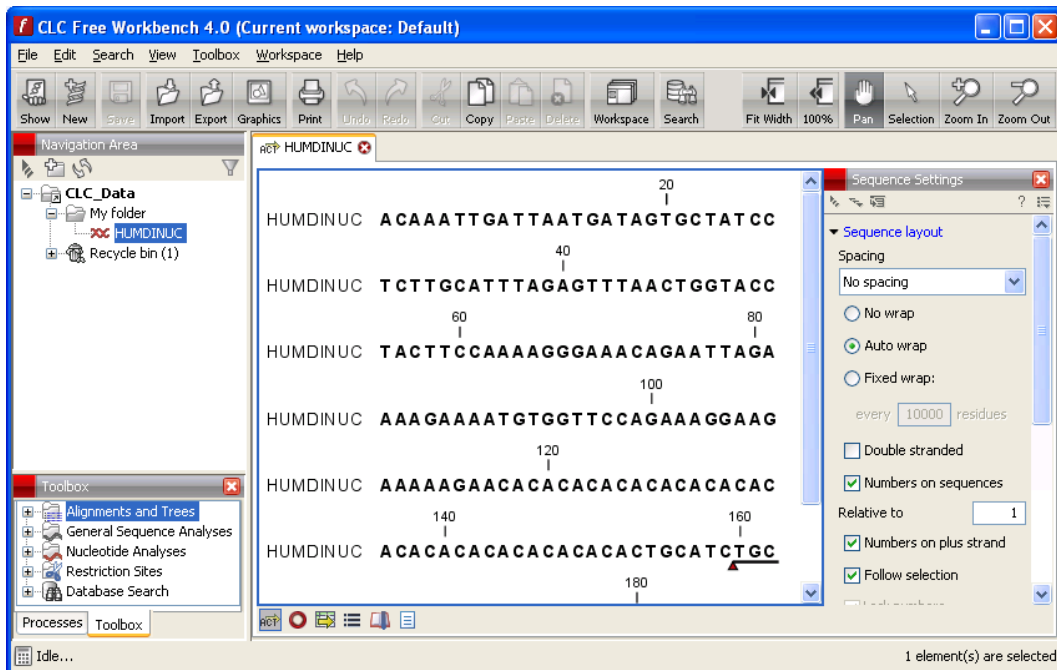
CLC Free Workbench 4.0 (Current workspace: Default)

File Edit Search View Toolbox Workspace Help

Show New Save Import Export Graphics Print Undo Redo Cut Copy Paste Delete Workspace Search Fit Width 100% Pan Selection Zoom In Zoom Out

Navigation Area

CLC_Data
My folder
HUMDINUC
Recycle bin (1)

Toolbox

Alignments and Trees
General Sequence Analyses
Nucleotide Analyses
Restriction Sites
Database Search

Processes Toolbox

HUMDINUC

20
HUMDINUC ACAAATTGATTAATGATAGTGCTATCC
40
HUMDINUC TCTTGCATTTAGAGTTTAACTGGTACC
60 80
HUMDINUC TACTTCCAAAAGGGAAACAGAATTAGA
100
HUMDINUC AAAGAAAATGTGGTTCCAGAAAGGAAG
120
HUMDINUC AAAAAGAACACACACACACACACACAC
140 160
HUMDINUC ACACACACACACACACTGCATCTGC
180

Sequence Settings

Sequence layout
Spacing
No spacing
No wrap
Auto wrap
Fixed wrap:
every 10000 residues
Double stranded
Numbers on sequences
Relative to 1
Numbers on plus strand
Follow selection

Idle...
1 element(s) are selected